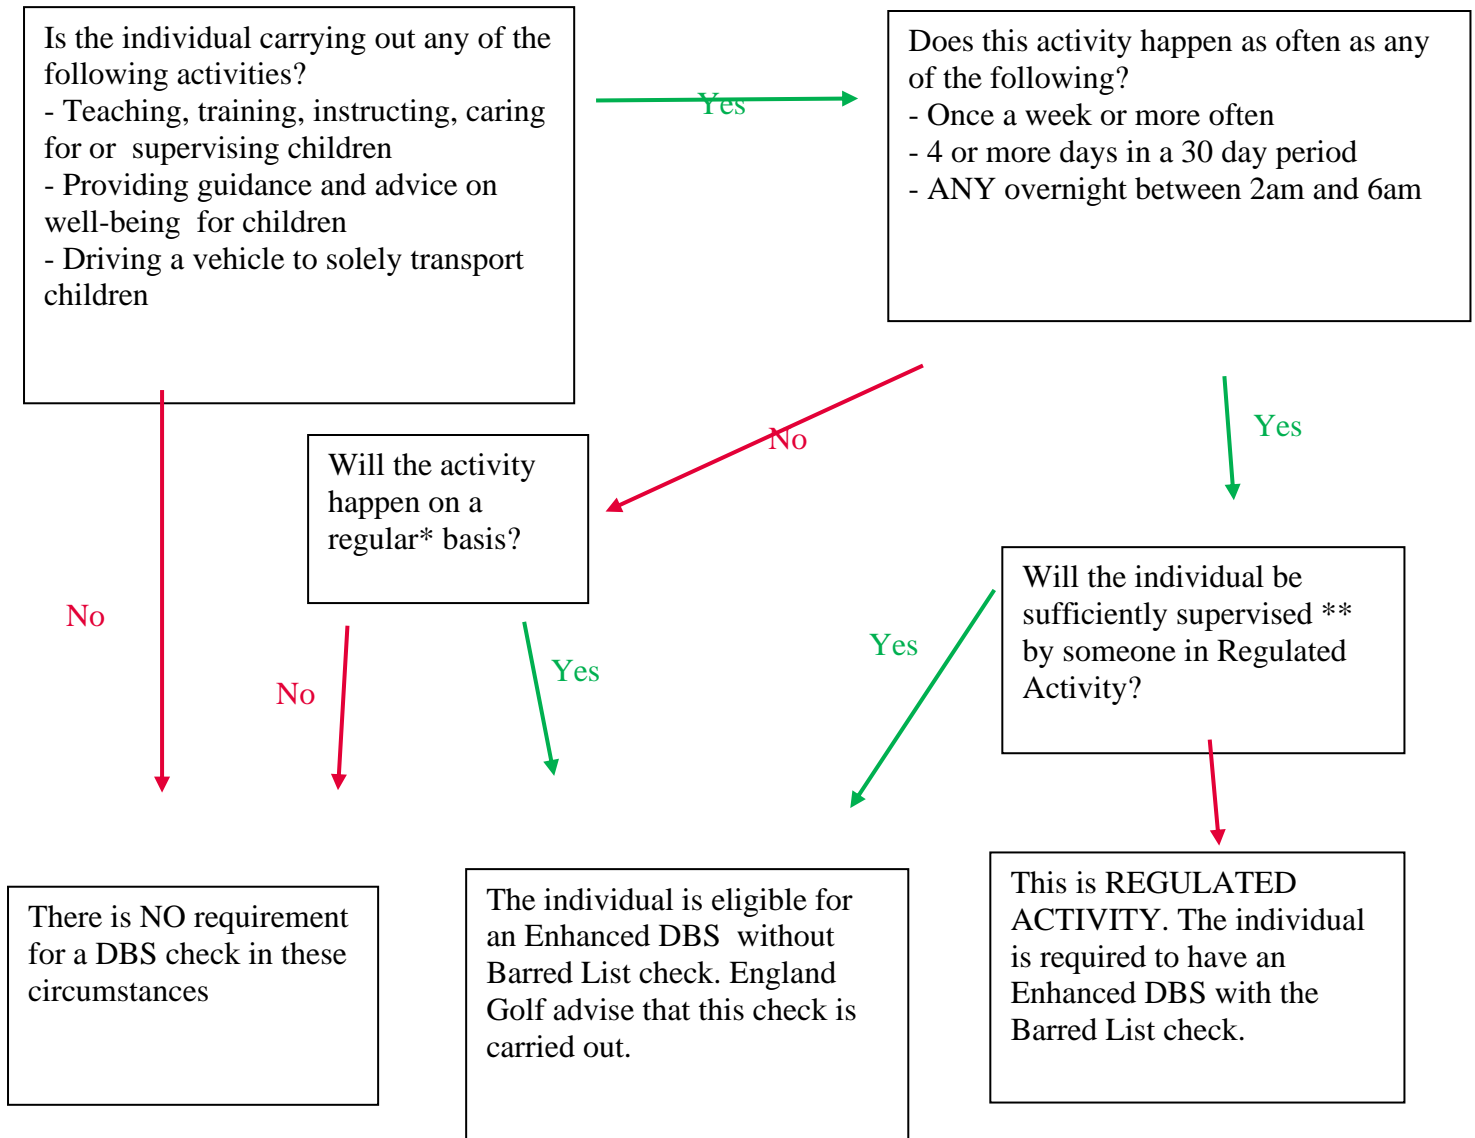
Is the individual carrying out any of the following activities?
- Teaching, training, instructing, caring for or supervising children
- Providing guidance and advice on well-being for children
- Driving a vehicle to solely transport children

Yes

Does this activity happen as often as any of the following?
- Once a week or more often
- 4 or more days in a 30 day period
- ANY overnight between 2am and 6am

No

Yes

Will the activity happen on a regular* basis?

No

No

Yes

Yes

Will the individual be sufficiently supervised ** by someone in Regulated Activity?

There is NO requirement for a DBS check in these circumstances

The individual is eligible for an Enhanced DBS without Barred List check. England Golf advise that this check is carried out.

This is REGULATED ACTIVITY. The individual is required to have an Enhanced DBS with the Barred List check.